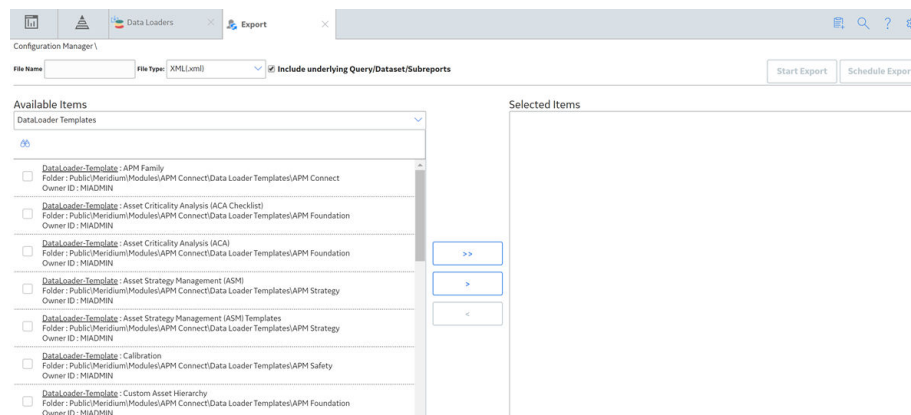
Data Loaders
Export

Configuration Manager \

File Name
File Type: XML(.xml)
Include underlying Query/Dataset/Subreports

Start Export
Schedule Expor

Available Items
DataLoader Templates

DataLoader-Template : APM Family
Folder : Public\Meridium\Modules\APM Connect\Data Loader Templates\APM Connect
Owner ID : MIADMIN

DataLoader-Template : Asset Criticality Analysis (ACA Checklist)
Folder : Public\Meridium\Modules\APM Connect\Data Loader Templates\APM Foundation
Owner ID : MIADMIN

DataLoader-Template : Asset Criticality Analysis (ACA)
Folder : Public\Meridium\Modules\APM Connect\Data Loader Templates\APM Foundation
Owner ID : MIADMIN

DataLoader-Template : Asset Strategy Management (ASM)
Folder : Public\Meridium\Modules\APM Connect\Data Loader Templates\APM Strategy
Owner ID : MIADMIN

DataLoader-Template : Asset Strategy Management (ASM) Templates
Folder : Public\Meridium\Modules\APM Connect\Data Loader Templates\APM Strategy
Owner ID : MIADMIN

DataLoader-Template : Calibration
Folder : Public\Meridium\Modules\APM Connect\Data Loader Templates\APM Safety
Owner ID : MIADMIN

DataLoader-Template : Custom Asset Hierarchy
Folder : Public\Meridium\Modules\APM Connect\Data Loader Templates\APM Foundation
Owner ID : MIADMIN

>>
>
<

Selected Items